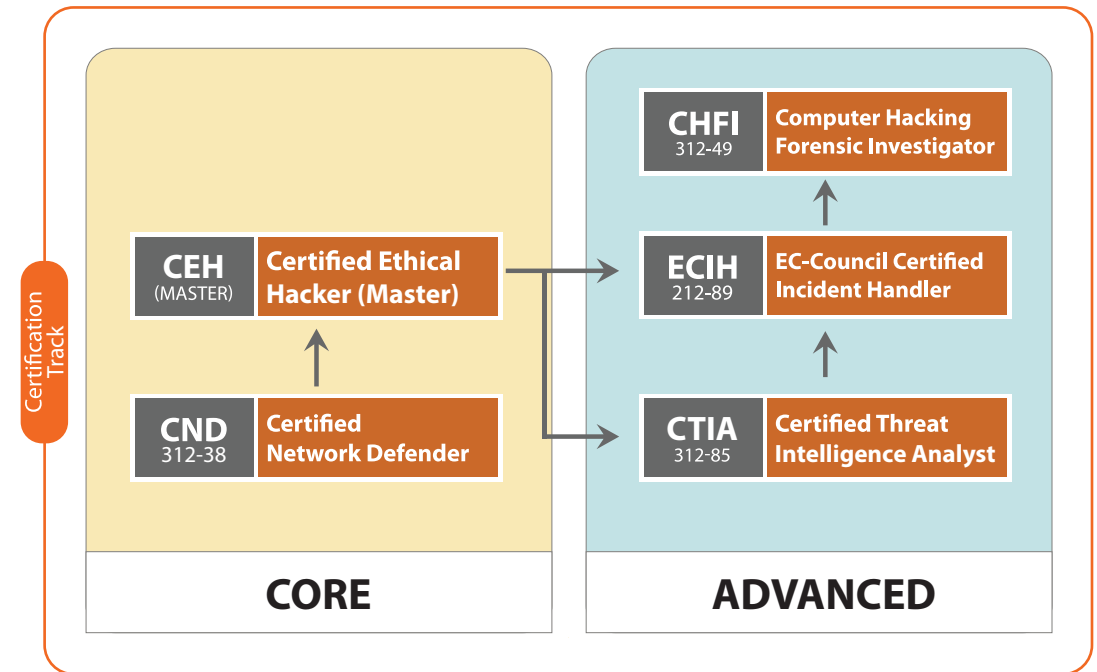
Certification Track

CEH (MASTER) Certified Ethical Hacker (Master)

CND 312-38 Certified Network Defender

CORE

CHFI 312-49 Computer Hacking Forensic Investigator

ECIH 212-89 EC-Council Certified Incident Handler

CTIA 312-85 Certified Threat Intelligence Analyst

ADVANCED